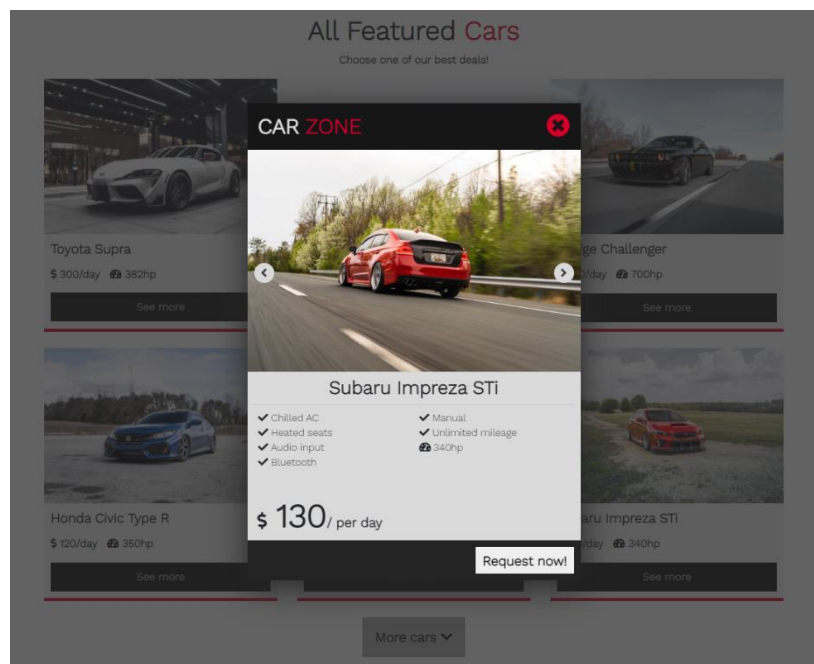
All Featured Cars

Choose one of our best deals!

Toyota Supra

$ 300/day 382hp

See more

ge Challenger

0/day 700hp

See more

CAR ZONE

Subaru Impreza STi

Chilled AC
Heated seats
Audio input
Bluetooth

Manual
Unlimited mileage
340hp

$ 130/ per day

Request now!

Honda Civic Type R

$ 120/day 350hp

See more

aru Impreza STi

day 340hp

See more

More cars